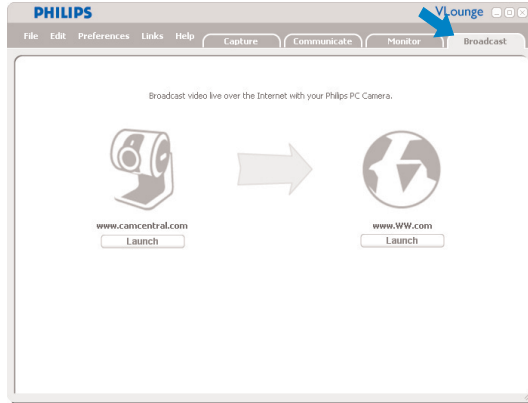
PHILIPS

VLounge

File Edit Preferences Links Help

Capture

Communicate

Monitor

Broadcast

Broadcast video live over the Internet with your Philips PC Camera.

www.camcentral.com

Launch

www.WW.com

Launch